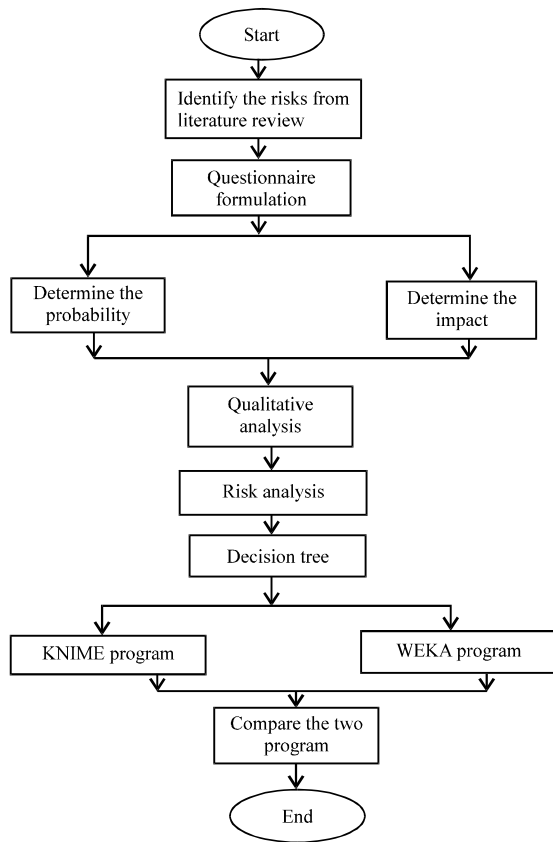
Start

Identify the risks from literature review

Questionnaire formulation

Determine the probability

Determine the impact

Qualitative analysis

Risk analysis

Decision tree

KNIME program

WEKA program

Compare the two program

End